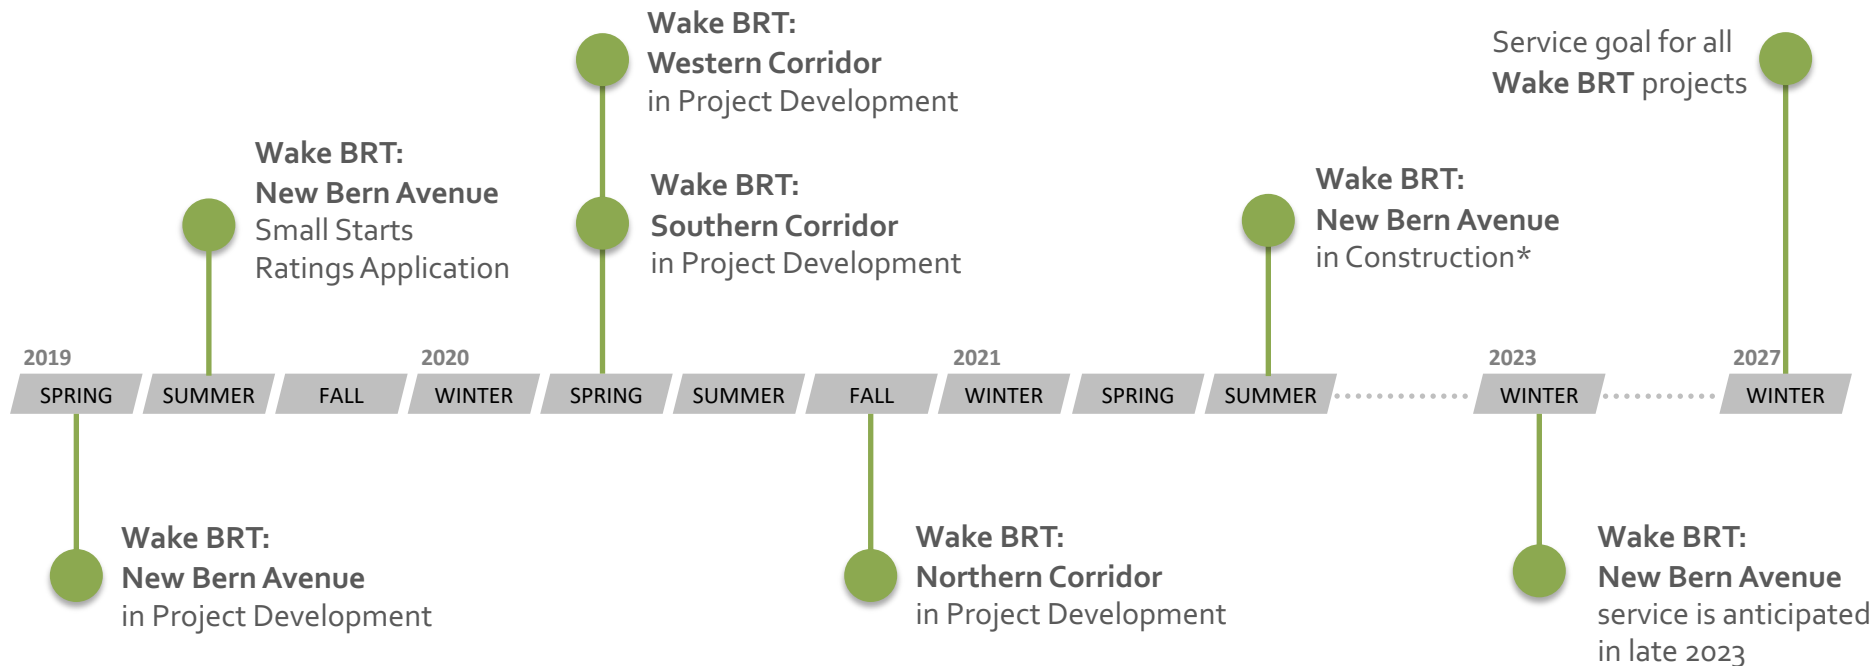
Wake BRT:
Western Corridor
in Project Development

Service goal for all
Wake BRT projects

Wake BRT:
New Bern Avenue
Small Starts
Ratings Application

Wake BRT:
Southern Corridor
in Project Development

Wake BRT:
New Bern Avenue
in Construction*

2019

SPRING

SUMMER

FALL

2020

WINTER

SPRING

SUMMER

FALL

2021

WINTER

SPRING

SUMMER

2023

WINTER

2027

WINTER

Wake BRT:
New Bern Avenue
in Project Development

Wake BRT:
Northern Corridor
in Project Development

Wake BRT:
New Bern Avenue
service is anticipated
in late 2023